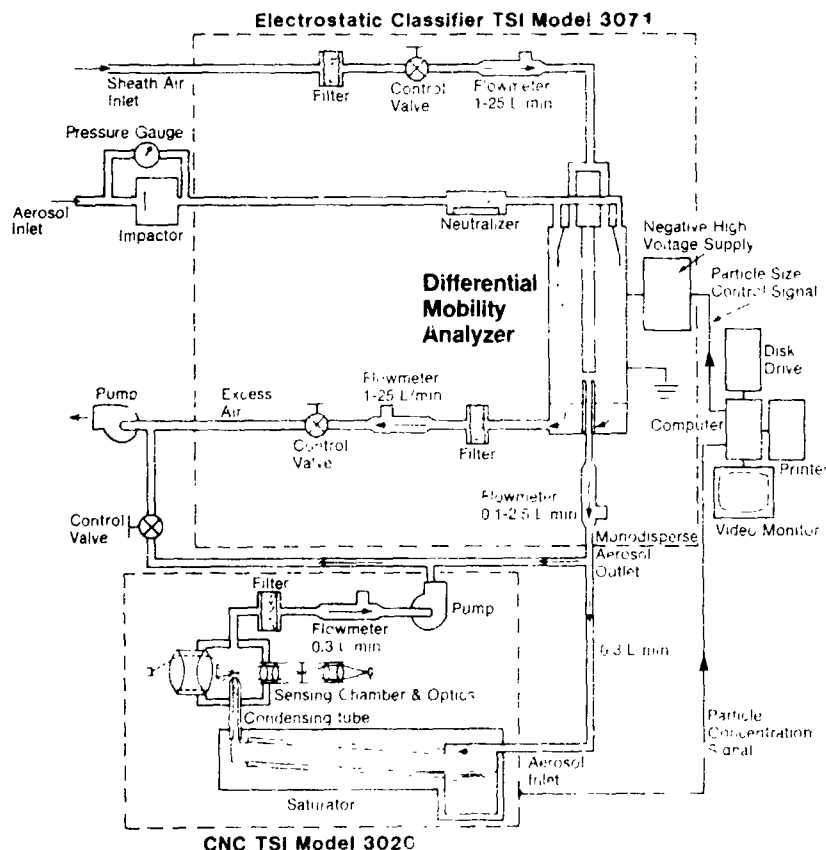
Electrostatic Classifier TSI Model 3071

Sheath Air Inlet

Filter

Control Valve

Flowmeter 1-25 L/min

Pressure Gauge

Aerosol Inlet

Impactor

Neutralizer

Negative High Voltage Supply

Particle Size Control Signal

Differential Mobility Analyzer

Disk Drive

Pump

Excess Air

Flowmeter 1-25 L/min

Control Valve

Filter

Computer

Printer

Flowmeter 0.1-2.5 L/min

Control Valve

Video Monitor

Monodisperse Aerosol Outlet

Filter

Pump

Flowmeter 0.3 L/min

0.3 L/min

Sensing Chamber & Optics

Condensing tube

Particle Concentration Signal

Aerosol Inlet

Saturator

CNC TSI Model 3020